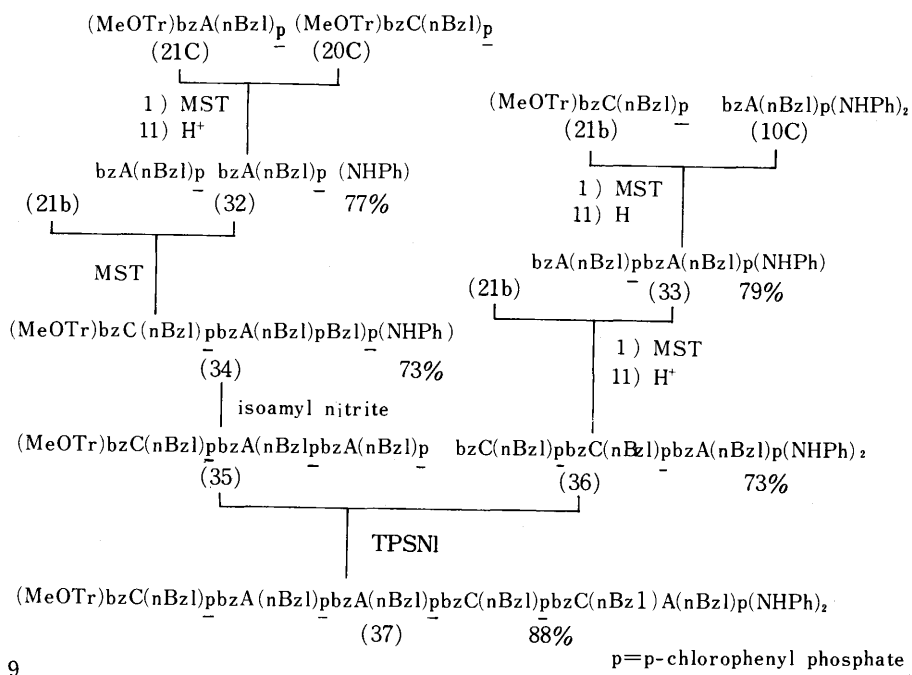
(MeOTr)bzA(nBzl)p (MeOTr)bzC(nBzl)p
(21C) (20C)

1) MST
11) H⁺

bzA(nBzl)p bzA(nBzl)p (NHPh)
(21b) (32) 77%

MST

(MeOTr)bzC(nBzl)pbzA(nBzl)pBzl)p(NHPh)
(34) 73%

isoamyl nitrite

(MeOTr)bzC(nBzl)pbzA(nBzlpbzA(nBzl)p
(35)

(MeOTr)bzC(nBzl)p bzA(nBzl)p(NHPh)₂
(21b) (10C)

1) MST
11) H

bzA(nBzl)pbzA(nBzl)p(NHPh)
(21b) (33) 79%

1) MST
11) H⁺

bzC(nBzl)pbzC(nBzl)pbzA(nBzl)p(NHPh)₂
(36) 73%

TPSNl

(MeOTr)bzC(nBzl)pbzA(nBzl)pbzA(nBzl)pbzC(nBzl)pbzC(nBzl)A(nBzl)p(NHPh)₂
(37) 88%

9

p=p-chlorophenyl phosphate